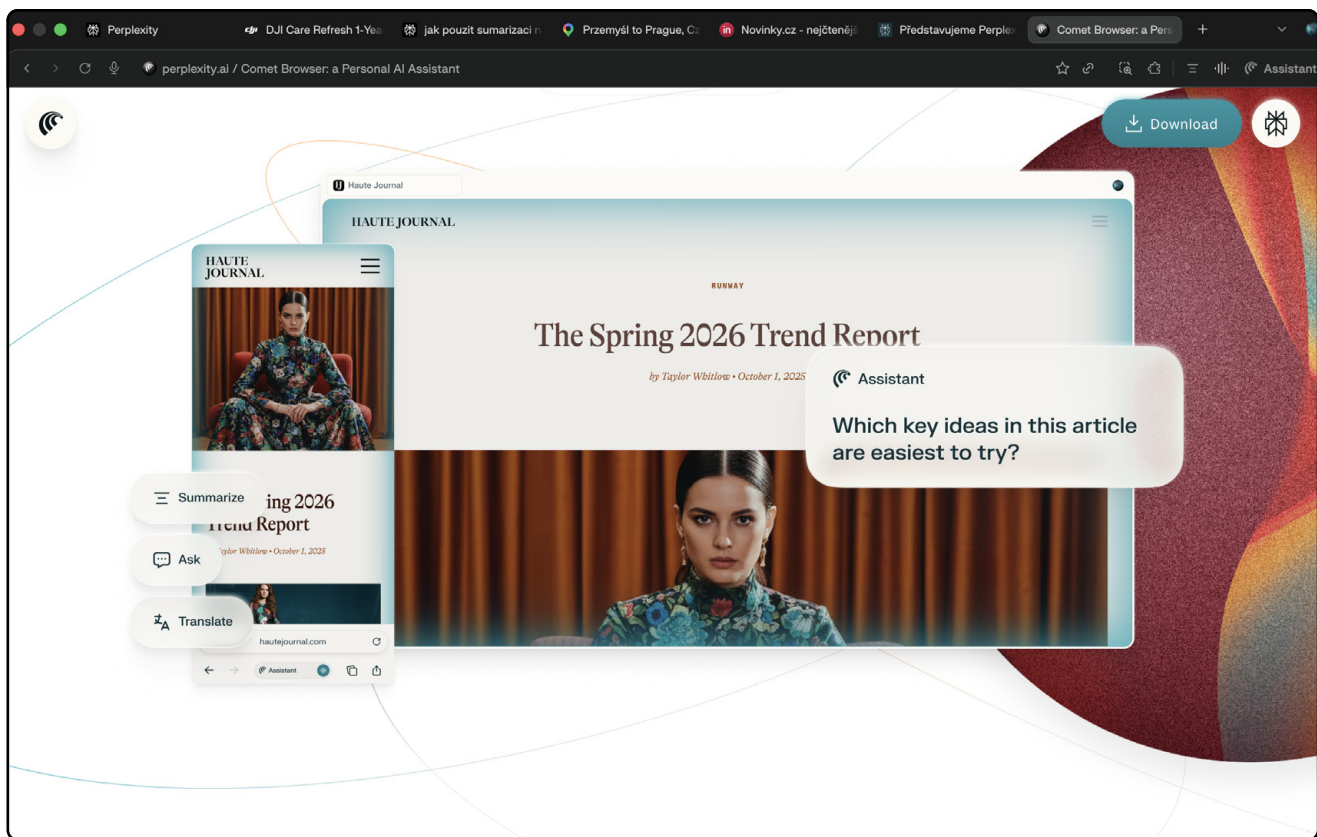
Perplexity | DJI Care Refresh 1-Yea | jak pouzit sumarizaci n | Przemyśl to Prague, Cz | Novinky.cz - nejčtenějš | Představujeme Perplex | Comet Browser: a Pers | +

perplexity.ai / Comet Browser: a Personal AI Assistant

Assistant

Download

Haute Journal

HAUTE JOURNAL

RUNWAY

The Spring 2026 Trend Report

by Taylor Whitlow • October 1, 2025

Assistant

Which key ideas in this article are easiest to try?

HAUTE JOURNAL

Summarize

ing 2026 Trend Report

ylor Whitlow • October 1, 2025

Ask

Translate

hautejournal.com

Assistant